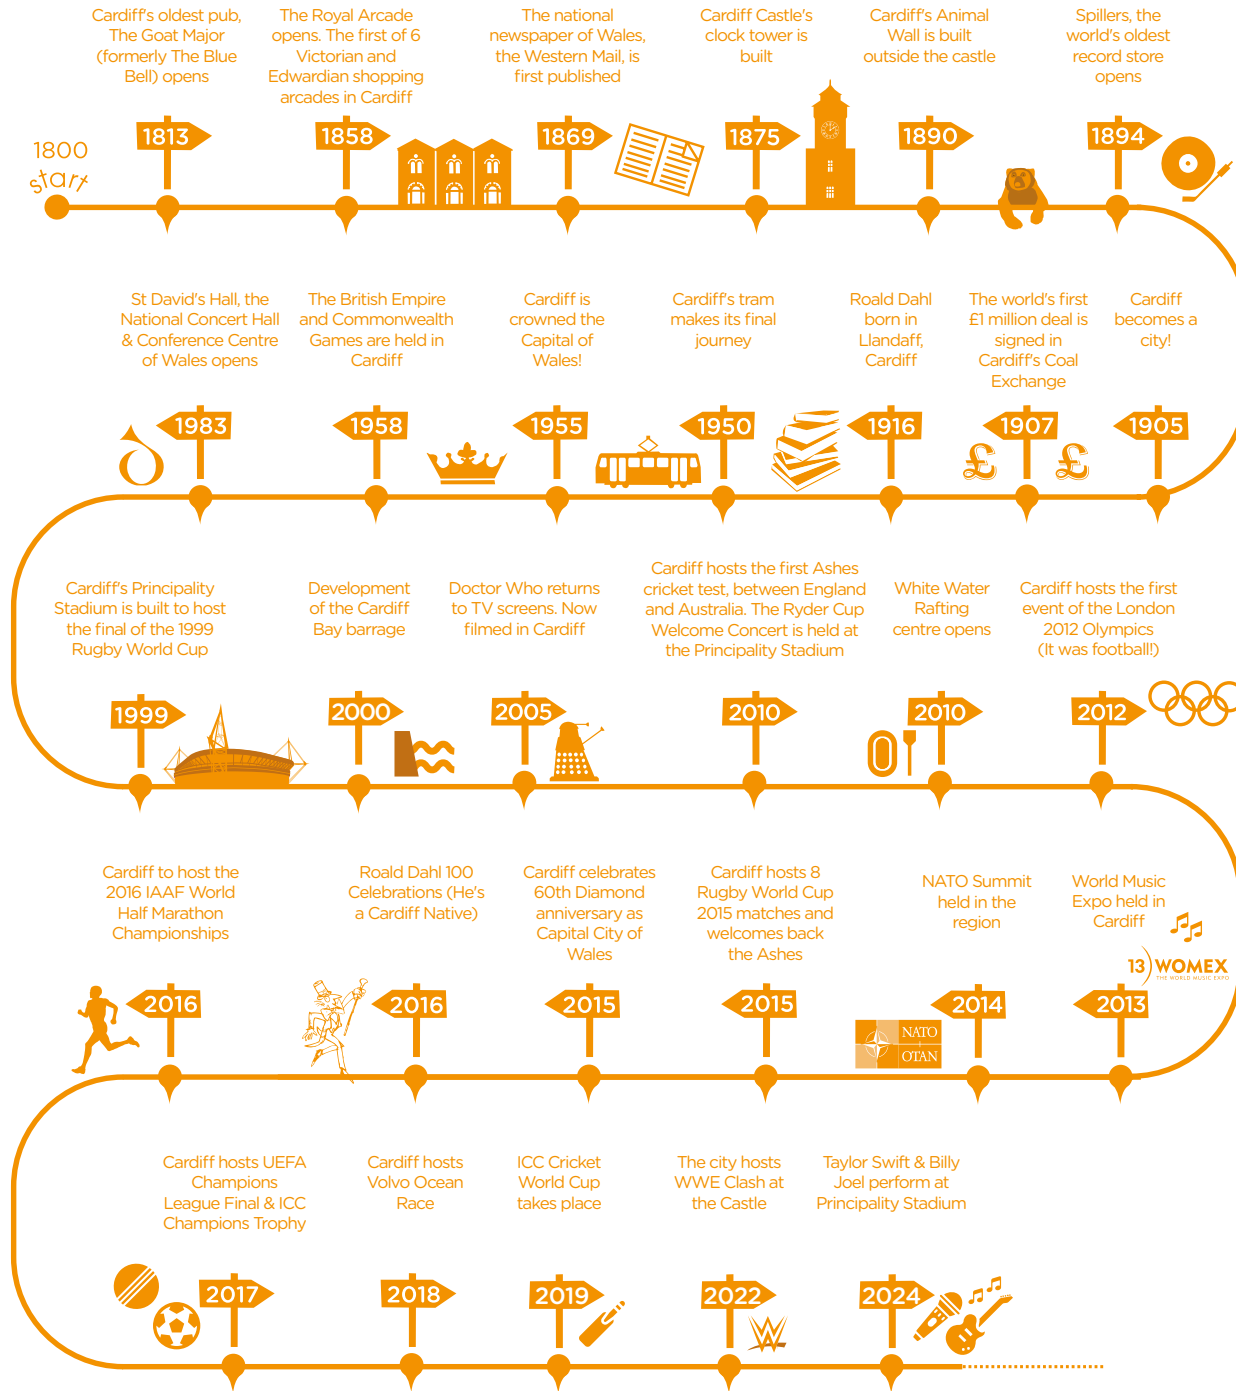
Cardiff's oldest pub, The Goat Major (formerly The Blue Bell) opens

The Royal Arcade opens. The first of 6 Victorian and Edwardian shopping arcades in Cardiff

The national newspaper of Wales, the Western Mail, is first published

Cardiff Castle's clock tower is built

Cardiff's Animal Wall is built outside the castle

Spillers, the world's oldest record store opens

1800 start

1813

1858

1869

1875

1890

1894

St David's Hall, the National Concert Hall & Conference Centre of Wales opens

The British Empire and Commonwealth Games are held in Cardiff

Cardiff is crowned the Capital of Wales!

Cardiff's tram makes its final journey

Roald Dahl born in Llandaff, Cardiff

The world's first £1 million deal is signed in Cardiff's Coal Exchange

Cardiff becomes a city!

1983

1958

1955

1950

1916

1907

1905

Cardiff's Principality Stadium is built to host the final of the 1999 Rugby World Cup

Development of the Cardiff Bay barrage

Doctor Who returns to TV screens. Now filmed in Cardiff

Cardiff hosts the first Ashes cricket test, between England and Australia. The Ryder Cup Welcome Concert is held at the Principality Stadium

White Water Rafting centre opens

Cardiff hosts the first event of the London 2012 Olympics (It was football!)

1999

2000

2005

2010

2010

2012

Cardiff to host the 2016 IAAF World Half Marathon Championships

Roald Dahl 100 Celebrations (He's a Cardiff Native)

Cardiff celebrates 60th Diamond anniversary as Capital City of Wales

Cardiff hosts 8 Rugby World Cup 2015 matches and welcomes back the Ashes

NATO Summit held in the region

World Music Expo held in Cardiff

13 WOMEX THE WORLD MUSIC EXPO

2016

2016

2015

2015

NATO OTAN

2014

2013

Cardiff hosts UEFA Champions League Final & ICC Champions Trophy

Cardiff hosts Volvo Ocean Race

ICC Cricket World Cup takes place

The city hosts WWE Clash at the Castle

Taylor Swift & Billy Joel perform at Principality Stadium

2017

2018

2019

2022

2024